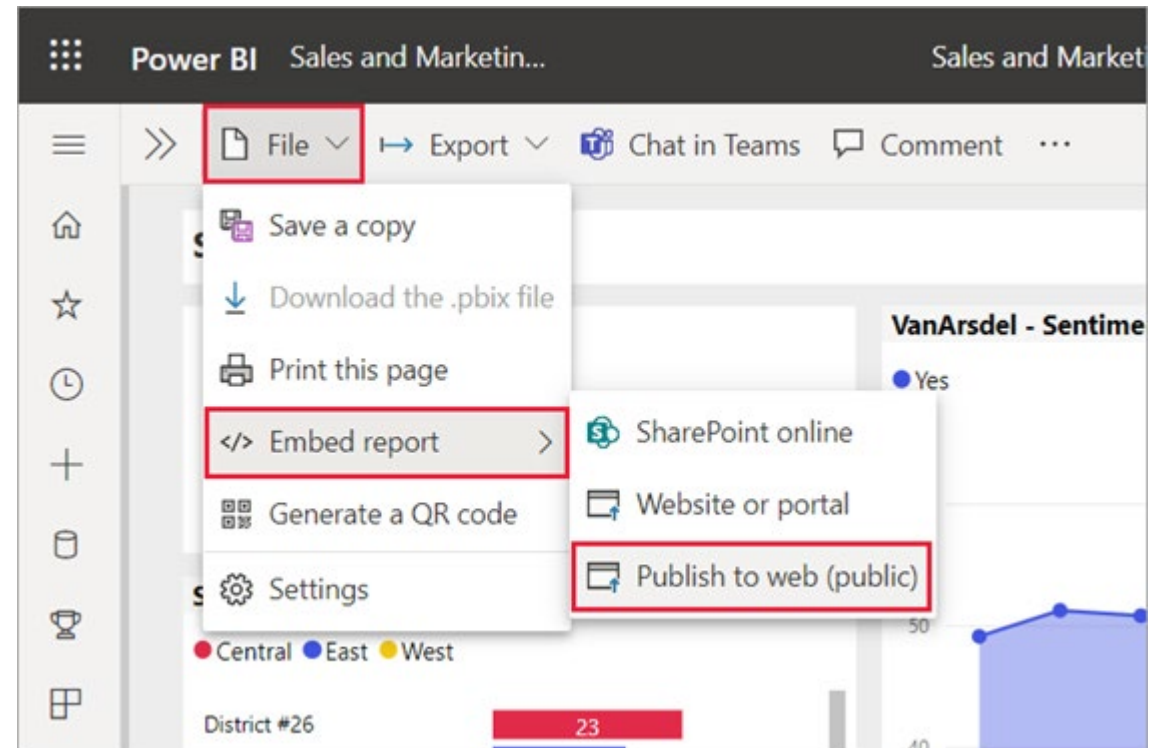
Power BI Sales and Marketin... Sales and Market

File Export Chat in Teams Comment ···

Save a copy
Download the .pbix file
Print this page
Embed report
Generate a QR code
Settings

SharePoint online
Website or portal
Publish to web (public)

S

VanArsdel - Sentime
Yes

S
Central East West

District #26 23

50
40